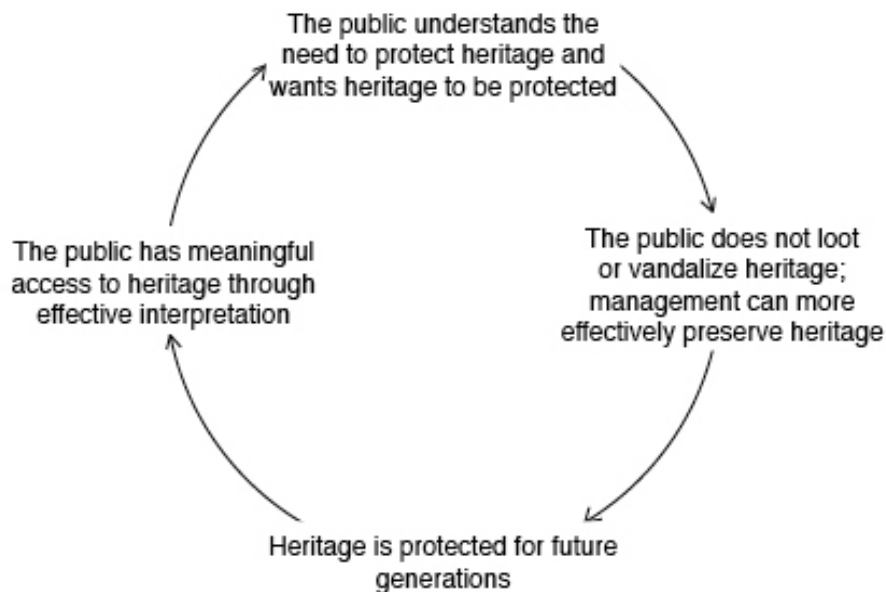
The public understands the need to protect heritage and wants heritage to be protected

The public does not loot or vandalize heritage; management can more effectively preserve heritage

Heritage is protected for future generations

The public has meaningful access to heritage through effective interpretation